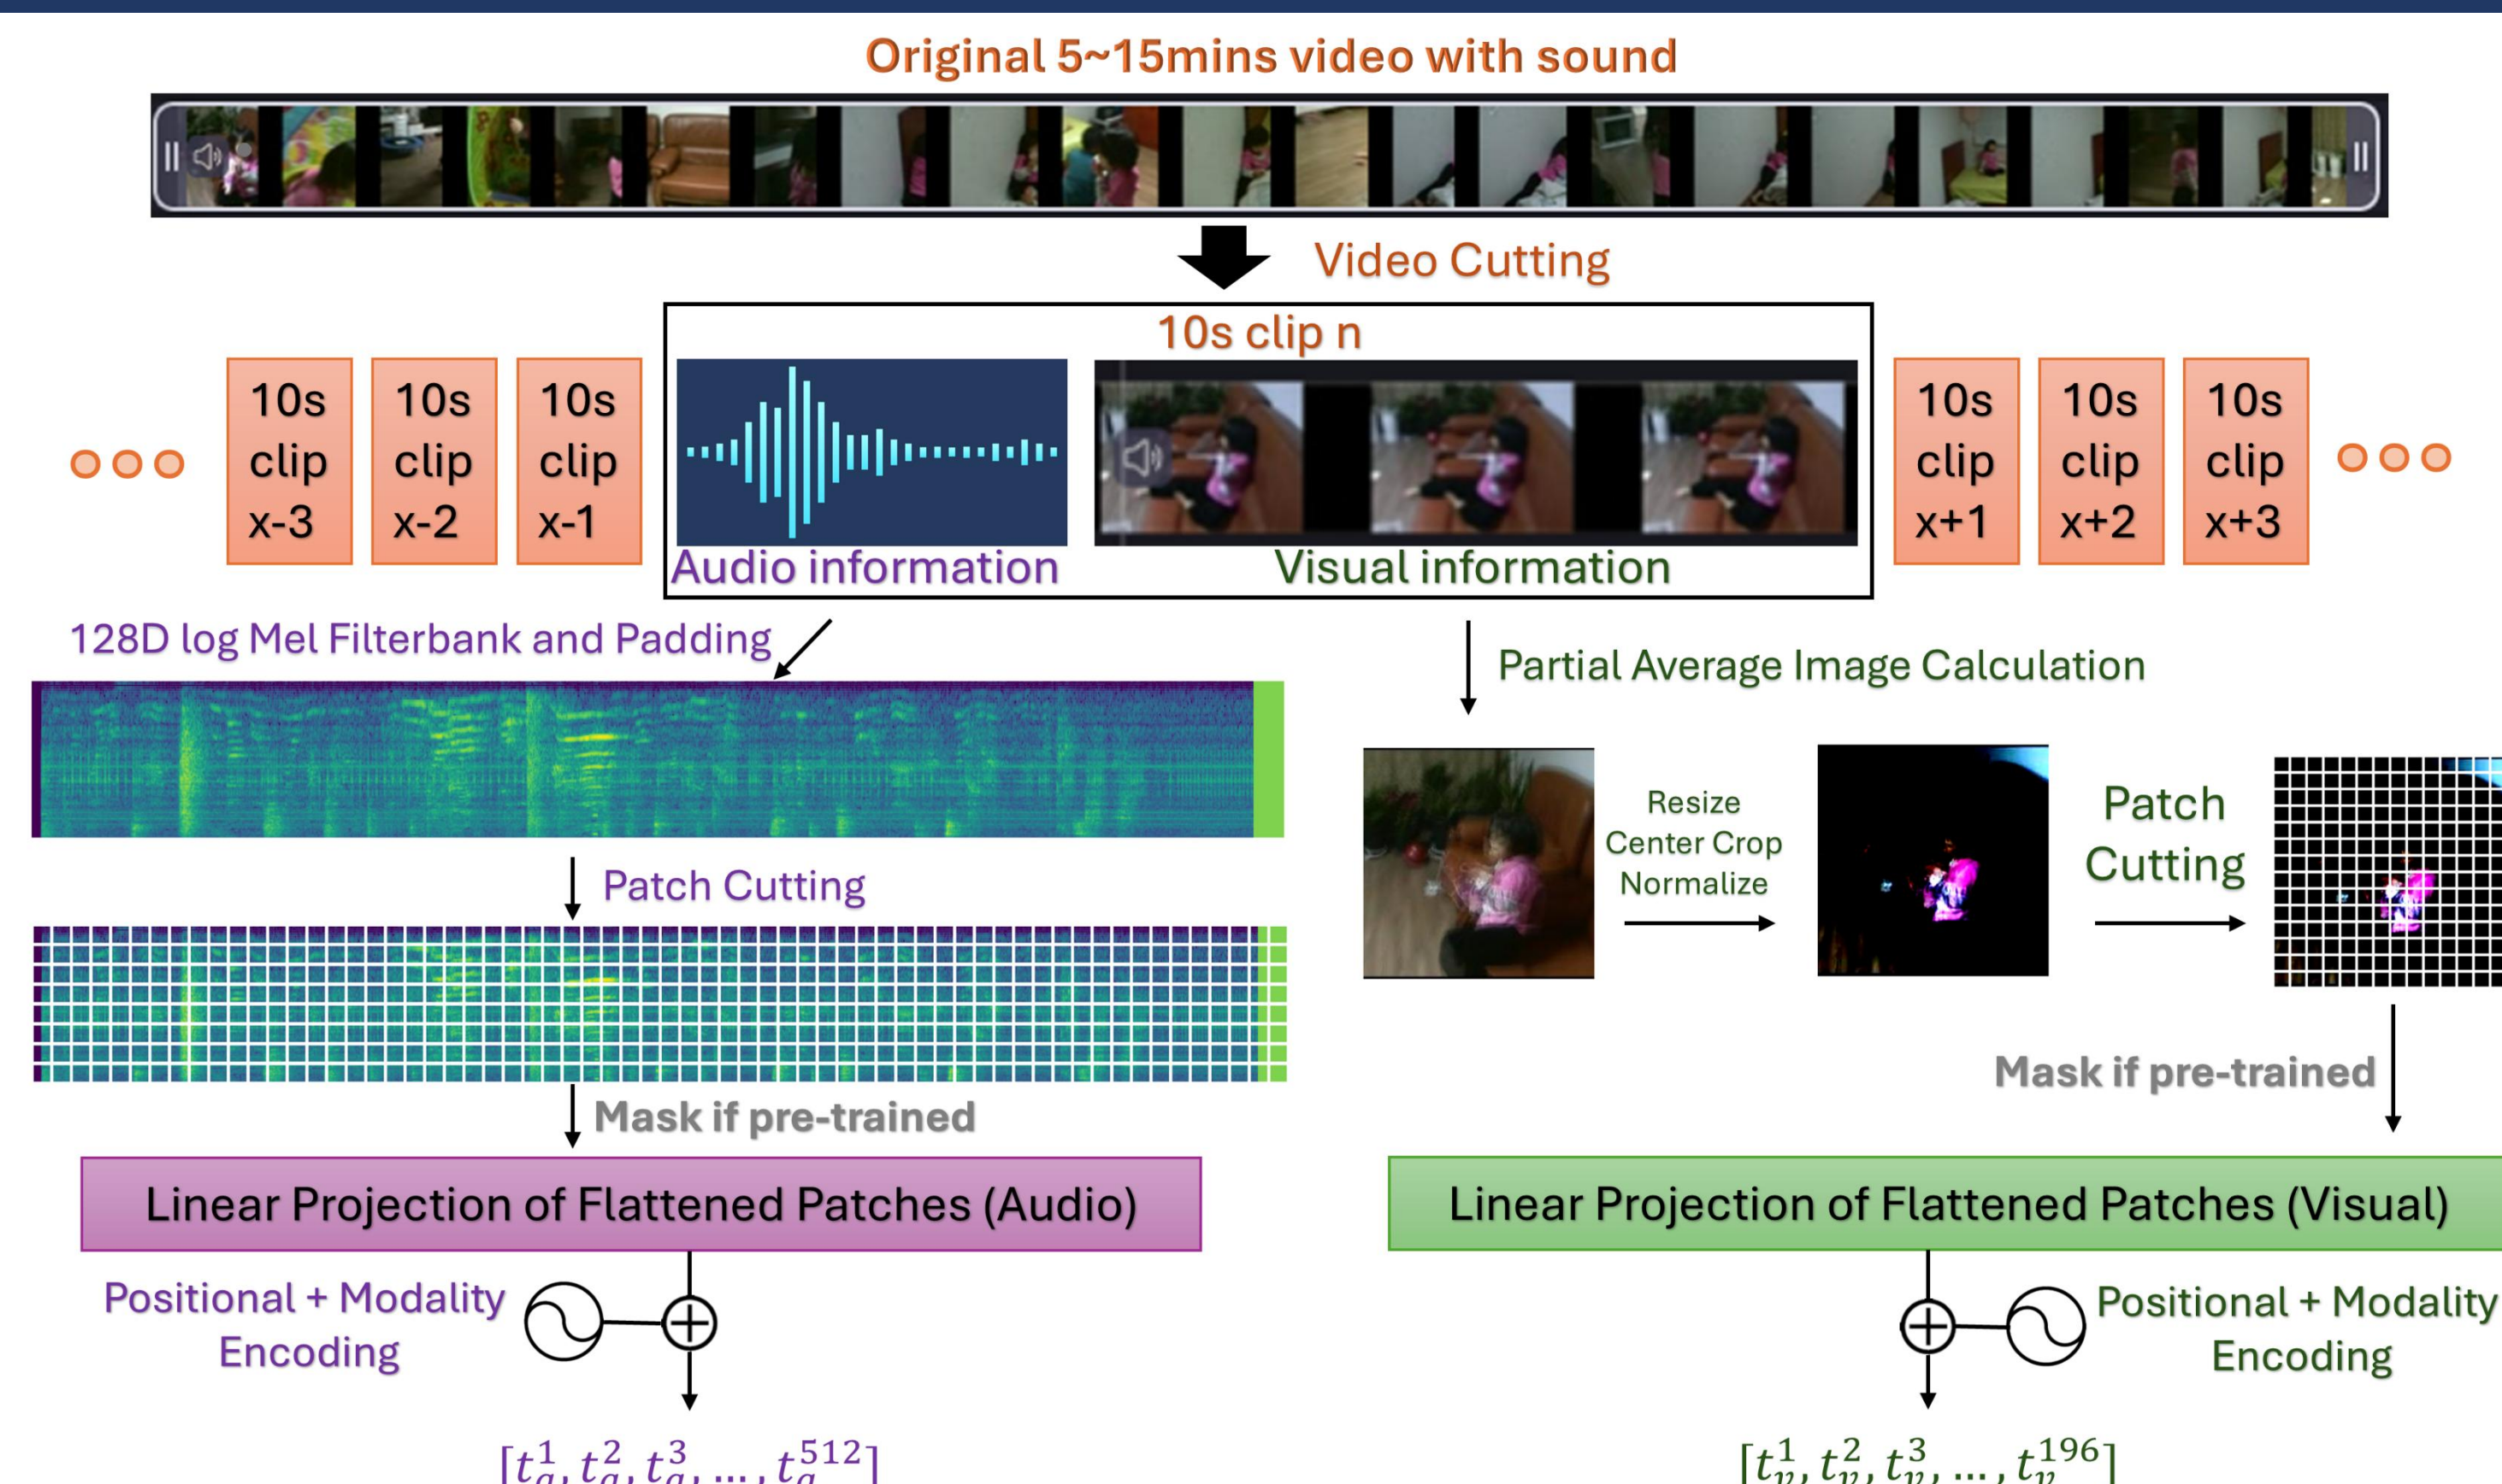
Original 5~15mins video with sound

Video Cutting

10s clip n

10s clip x-3

10s clip x-2

10s clip x-1

Audio information

Visual information

10s clip x+1

10s clip x+2

10s clip x+3

128D log Mel Filterbank and Padding

Partial Average Image Calculation

Resize
Center Crop
Normalize

Patch Cutting

Patch Cutting

Mask if pre-trained

Mask if pre-trained

Linear Projection of Flattened Patches (Audio)

Linear Projection of Flattened Patches (Visual)

Positional + Modality Encoding

Positional + Modality Encoding

$[t_a^1, t_a^2, t_a^3, \ldots, t_a^{512}]$

$[t_v^1, t_v^2, t_v^3, \ldots, t_v^{196}]$